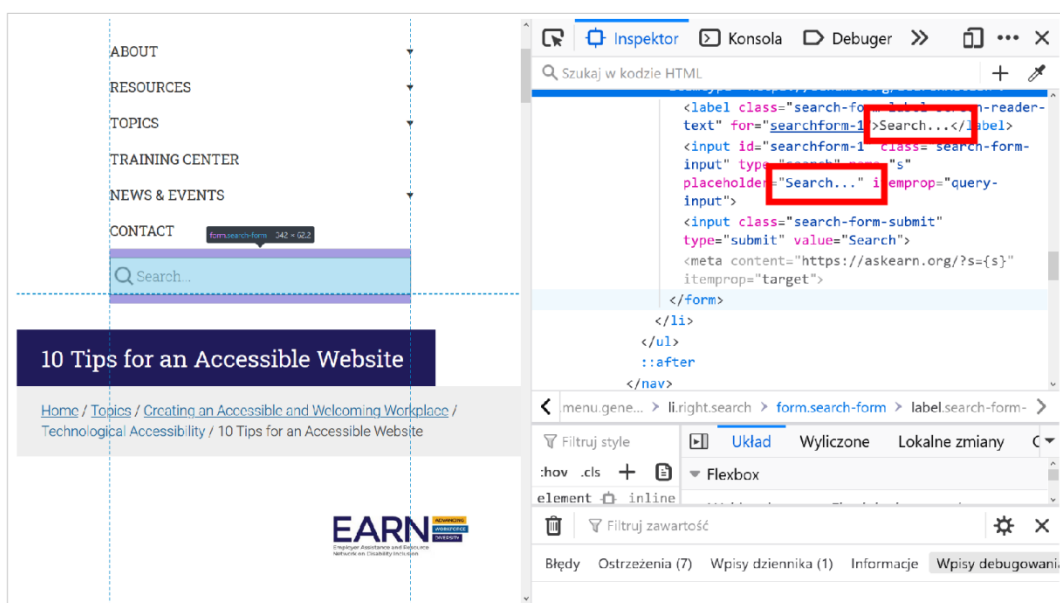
ABOUT
RESOURCES
TOPICS
TRAINING CENTER
NEWS & EVENTS
CONTACT
form.search-form 342 × 62.2
Search...

10 Tips for an Accessible Website

Home / Topics / Creating an Accessible and Welcoming Workplace / Technological Accessibility / 10 Tips for an Accessible Website

EARN ADVANCING WORKFORCE INCLUSION
Employer Assistance and Resource Network on Disability Inclusion

Inspektor Konsola Debuger

Szukaj w kodzie HTML

<label class="search-fo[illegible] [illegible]n-reader-text" for="searchform-1">Search...</label>
<input id="searchform-1" class="search-form-input" type="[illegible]" name="s" placeholder="Search..." itemprop="query-input">
<input class="search-form-submit" type="submit" value="Search">
<meta content="https://askearn.org/?s={s}" itemprop="target">
</form>
</li>
</ul>
::after
</nav>

menu.gene... li.right.search form.search-form label.search-form-

Filtruj style
:hov .cls
element inline
Układ Wyliczone Lokalne zmiany C
Flexbox

Filtruj zawartość
Błędy Ostrzeżenia (7) Wpisy dziennika (1) Informacje Wpisy debugowani